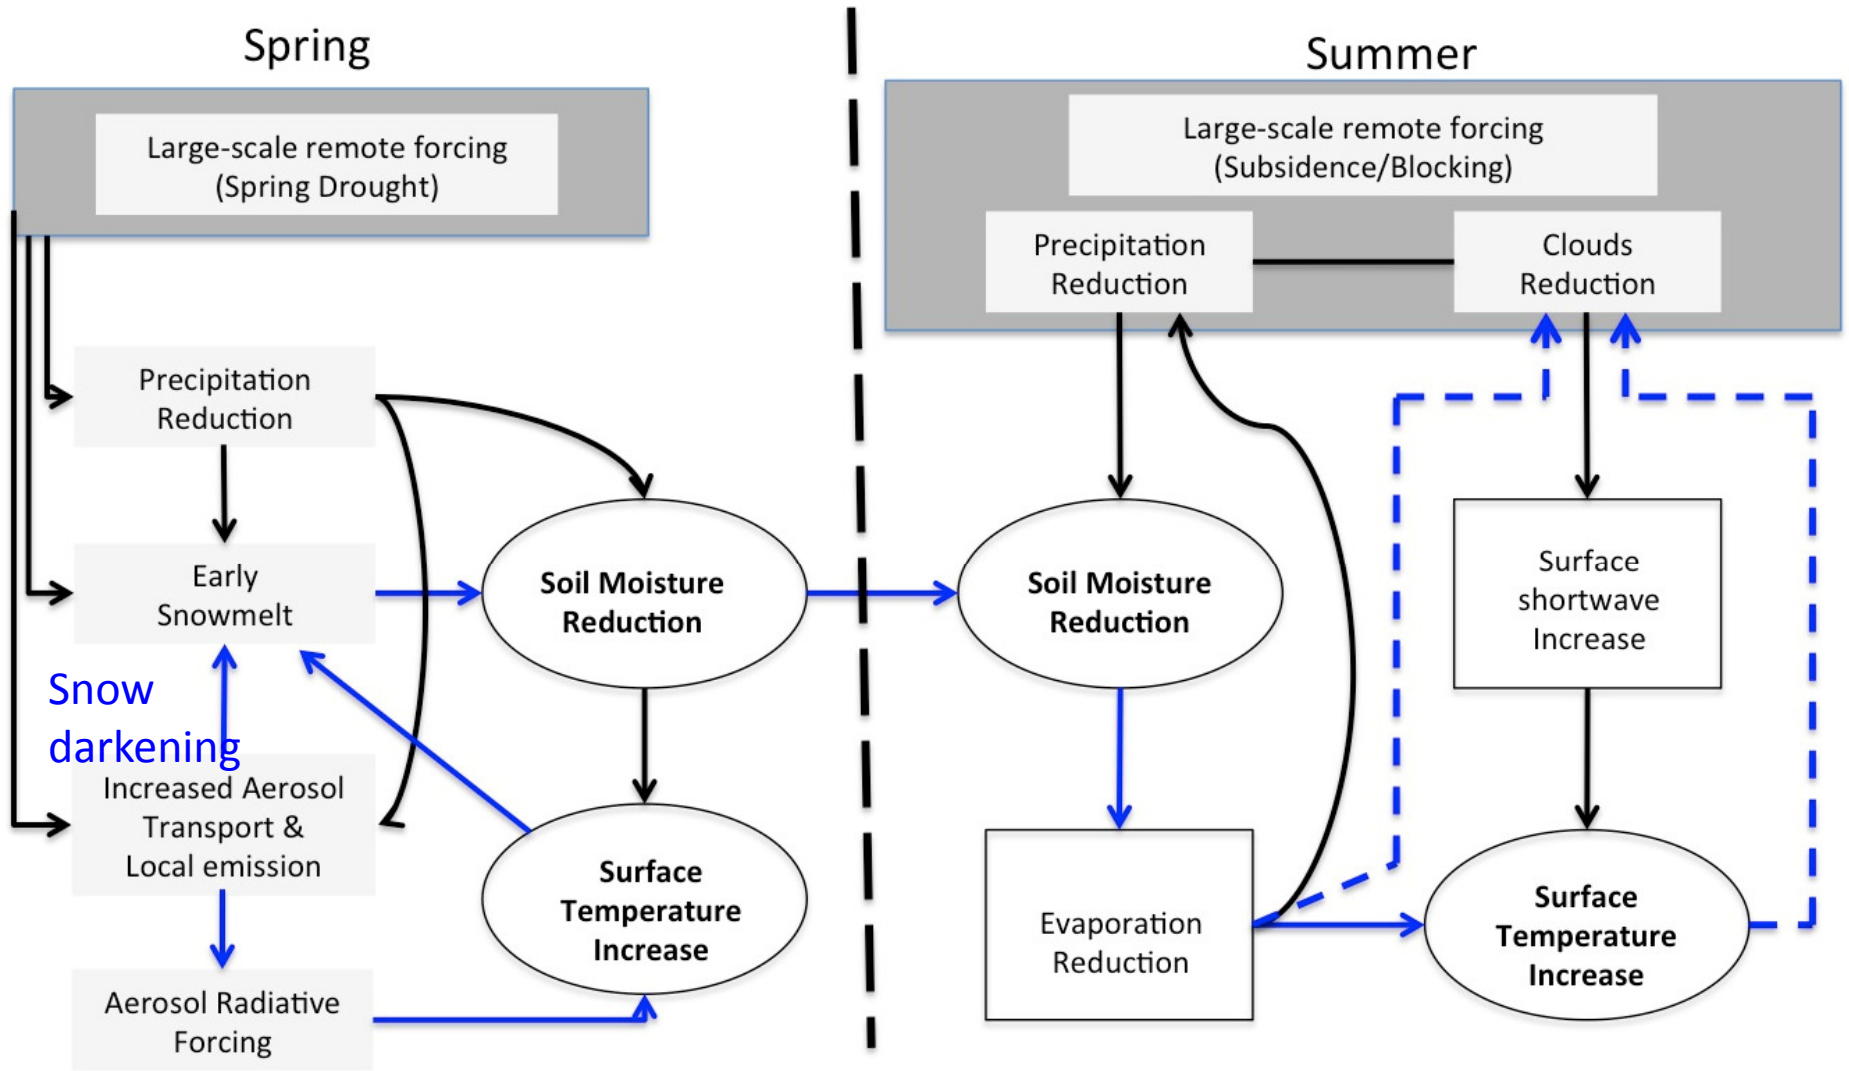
Spring

Large-scale remote forcing (Spring Drought)

Precipitation Reduction

Early Snowmelt

Snow darkening

Increased Aerosol Transport & Local emission

Aerosol Radiative Forcing

Soil Moisture Reduction

Surface Temperature Increase

Summer

Large-scale remote forcing (Subsidence/Blocking)

Precipitation Reduction

Clouds Reduction

Soil Moisture Reduction

Evaporation Reduction

Surface shortwave Increase

Surface Temperature Increase